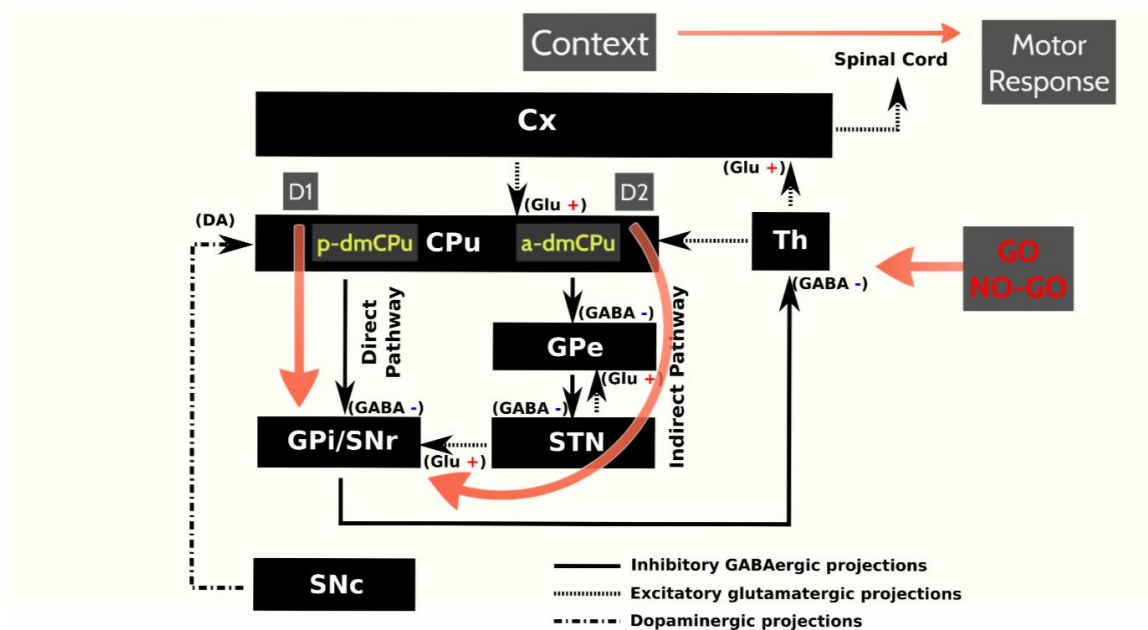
Context

Motor Response

Spinal Cord

Cx

(Glu +)

D1

D2

(Glu +)

(DA)

p-dmCPu CPu a-dmCPu

Th

GO NO-GO

(GABA -)

Direct Pathway

(GABA -)

GPe

(Glu +)

Indirect Pathway

(GABA -)

(GABA -)

GPi/SNr

STN

(Glu +)

SNc

Inhibitory GABAergic projections

Excitatory glutamatergic projections

Dopaminergic projections